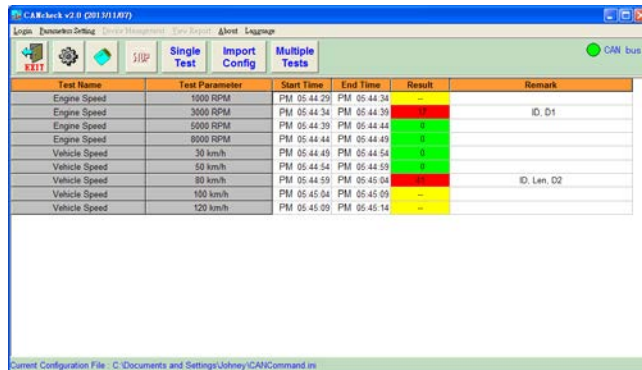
CANcheck v2.0 (2013/11/07)

Login Parameter Setting Device Management View Report About Language

EXIT STOP Single Test Import Config Multiple Tests CAN bus

| Test Name | Test Parameter | Start Time | End Time | Result | Remark |
|---|---|---|---|---|---|
| Engine Speed | 1000 RPM | PM 05:44:29 | PM 05:44:34 | -- | |
| Engine Speed | 3000 RPM | PM 05:44:34 | PM 05:44:39 | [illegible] | ID, D1 |
| Engine Speed | 5000 RPM | PM 05:44:39 | PM 05:44:44 | 0 | |
| Engine Speed | 8000 RPM | PM 05:44:44 | PM 05:44:49 | 0 | |
| Vehicle Speed | 30 km/h | PM 05:44:49 | PM 05:44:54 | 0 | |
| Vehicle Speed | 50 km/h | PM 05:44:54 | PM 05:44:59 | 0 | |
| Vehicle Speed | 80 km/h | PM 05:44:59 | PM 05:45:04 | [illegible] | ID, Len, D2 |
| Vehicle Speed | 100 km/h | PM 05:45:04 | PM 05:45:09 | -- | |
| Vehicle Speed | 120 km/h | PM 05:45:09 | PM 05:45:14 | -- | |

Current Configuration File : C:\Documents and Settings\Johney\CANCommand.ini